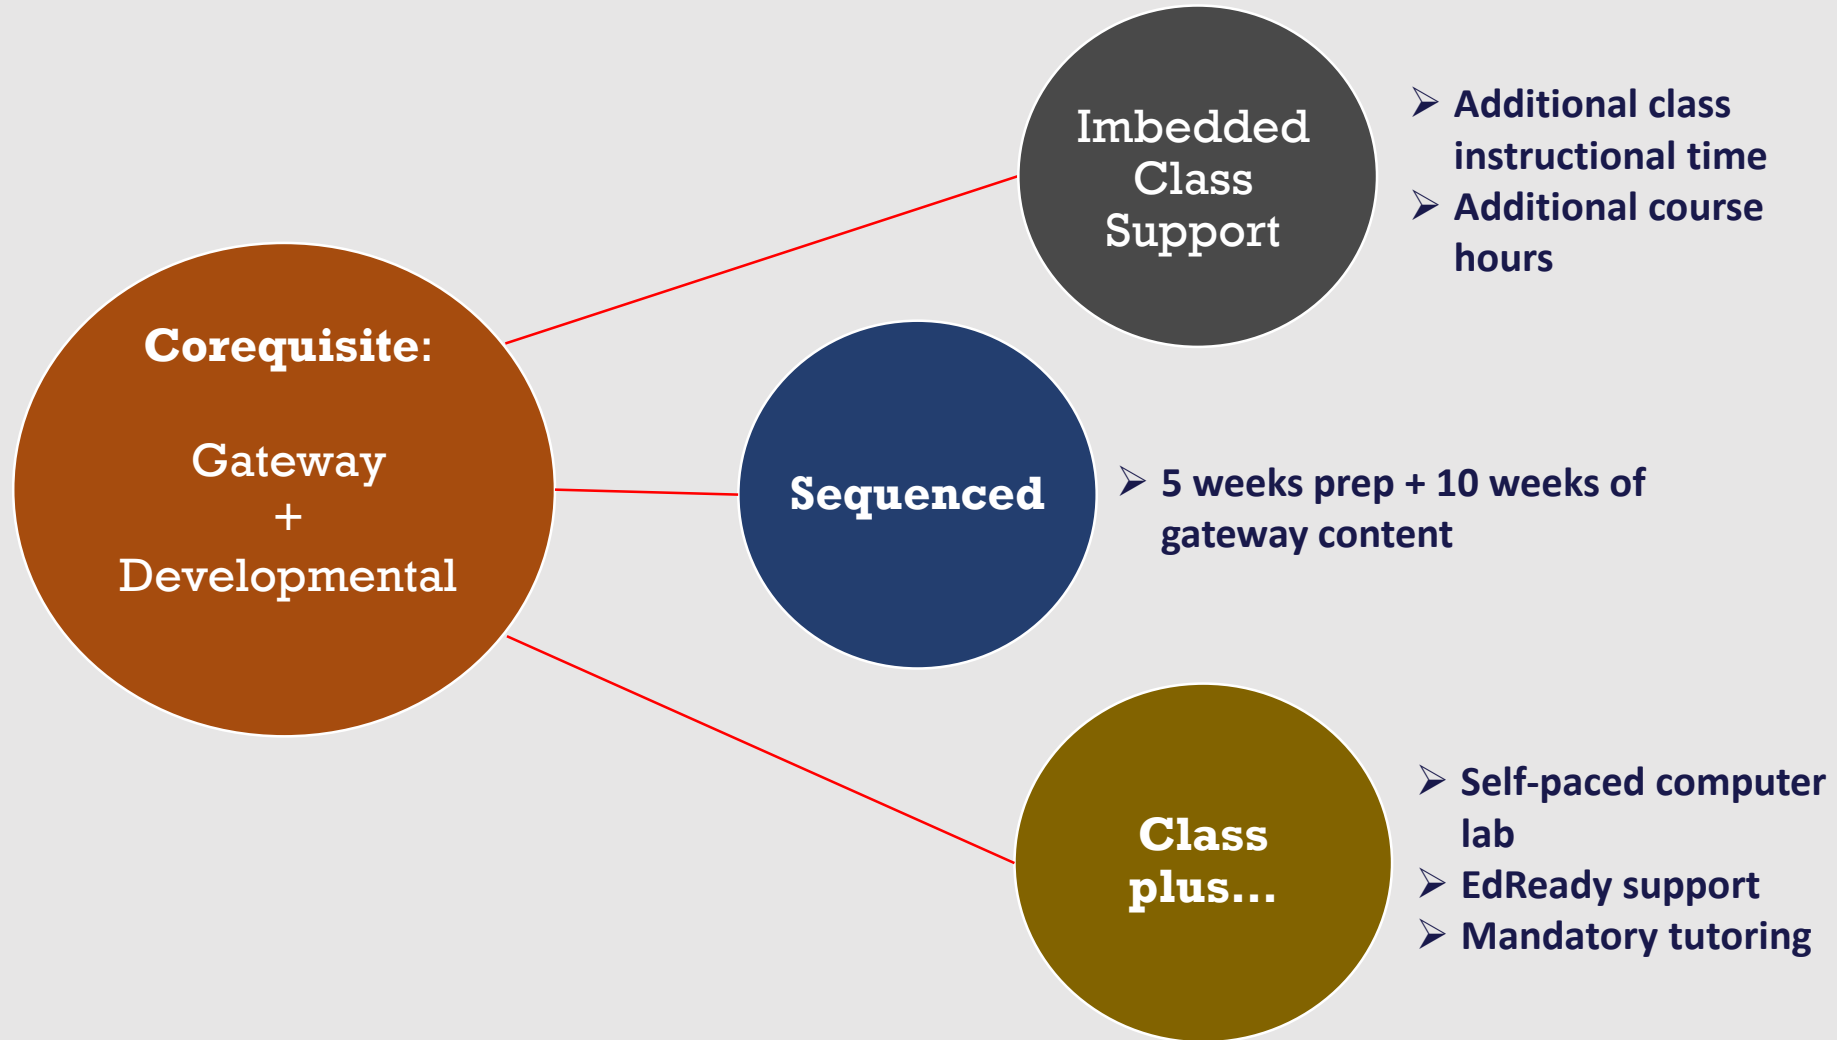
Corequisite:

Gateway
+
Developmental

Imbedded Class Support

- Additional class instructional time
- Additional course hours

Sequenced

- 5 weeks prep + 10 weeks of gateway content

Class plus…

- Self-paced computer lab
- EdReady support
- Mandatory tutoring